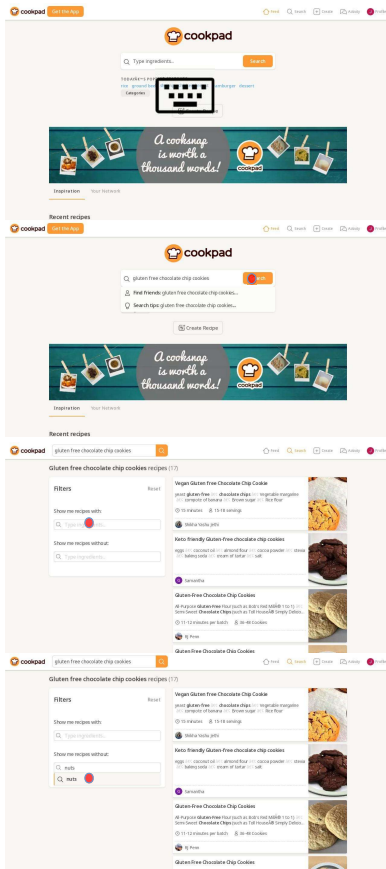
cookpad Get the App Feed Search Create Activity Profile

cookpad

Type ingredients... Search

TODAY'S POPULAR
rice ground beef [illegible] hamburger dessert
Categories

A cooksnap is worth a thousand words!
cookpad

Inspiration Your Network

Recent recipes

cookpad Get the App Feed Search Create Activity Profile

cookpad

gluten free chocolate chip cookies Search
Find friends: gluten free chocolate chip cookies...
Search tips: gluten free chocolate chip cookies...

Create Recipe

A cooksnap is worth a thousand words!
cookpad

Inspiration Your Network

Recent recipes

cookpad gluten free chocolate chip cookies Feed Search Create Activity Profile

Gluten free chocolate chip cookies recipes (17)

Filters Reset
Show me recipes with:
Type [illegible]
Show me recipes without:
Type ingredients...

Vegan Gluten Free Chocolate Chip Cookie
yeast gluten free chocolate chips vegetable margarine compote of banana Brown sugar Rice flour
15 minutes 15-18 servings
Shikha Yashu Jethi

Keto friendly Gluten-free chocolate chip cookies
eggs coconut oil almond flour cocoa powder stevia baking soda cream of tartar Salt
Samantha

Gluten-Free Chocolate Chip Cookies
All-Purpose Gluten Free Flour (such as Bob's Red Mill) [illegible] Semi-Sweet Chocolate Chips (such as Toll House) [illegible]
11-12 minutes per batch 36-48 Cookies
Rj Pree

Gluten Free Chocolate Chip Cookies

cookpad gluten free chocolate chip cookies Feed Search Create Activity Profile

Gluten free chocolate chip cookies recipes (17)

Filters Reset
Show me recipes with:
Type ingredients...
Show me recipes without:
nuts
nuts

Vegan Gluten Free Chocolate Chip Cookie
yeast gluten free chocolate chips vegetable margarine compote of banana Brown sugar Rice flour
15 minutes 15-18 servings
Shikha Yashu Jethi

Keto friendly Gluten-free chocolate chip cookies
eggs coconut oil almond flour cocoa powder stevia baking soda cream of tartar Salt
Samantha

Gluten-Free Chocolate Chip Cookies
All-Purpose Gluten Free Flour (such as Bob's Red Mill) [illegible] Semi-Sweet Chocolate Chips (such as Toll House) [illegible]
11-12 minutes per batch 36-48 Cookies
Rj Pree

Gluten Free Chocolate Chip Cookies